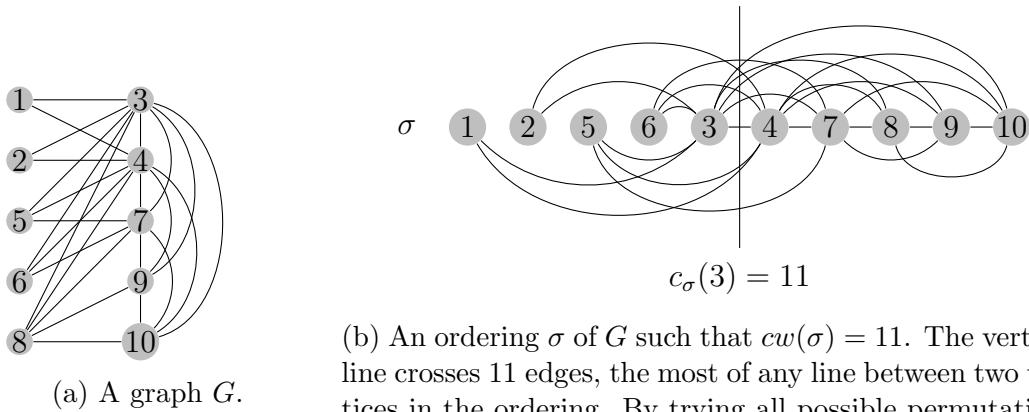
1
2
5
6
8
3
4
7
9
10

(a) A graph $G$.

$\sigma$ 1 2 5 6 3 4 7 8 9 10

$c_\sigma(3) = 11$

(b) An ordering $\sigma$ of $G$ such that $cw(\sigma) = 11$. The vert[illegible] line crosses 11 edges, the most of any line between two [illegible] tices in the ordering. By trying all possible permutati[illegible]